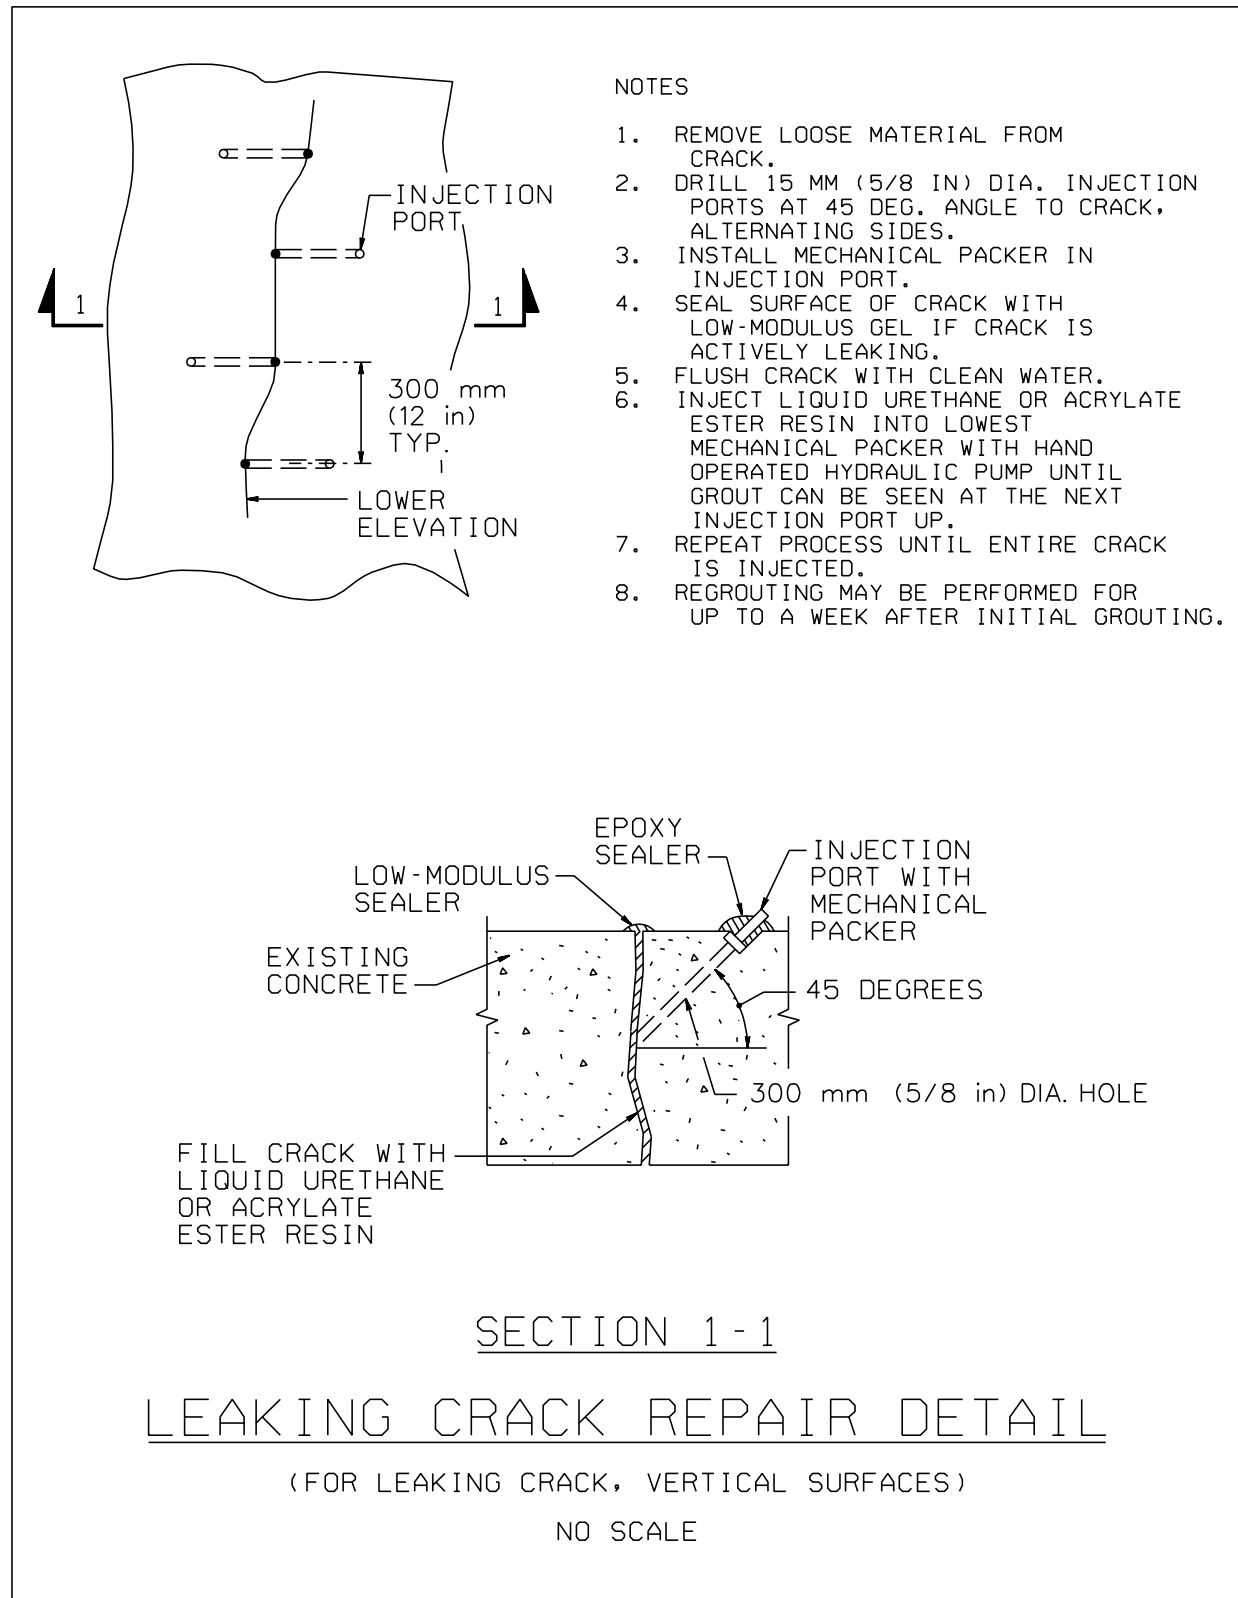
1

1

INJECTION PORT

300 mm (12 in) TYP.

LOWER ELEVATION

NOTES

1. REMOVE LOOSE MATERIAL FROM CRACK.
2. DRILL 15 MM (5/8 IN) DIA. INJECTION PORTS AT 45 DEG. ANGLE TO CRACK, ALTERNATING SIDES.
3. INSTALL MECHANICAL PACKER IN INJECTION PORT.
4. SEAL SURFACE OF CRACK WITH LOW-MODULUS GEL IF CRACK IS ACTIVELY LEAKING.
5. FLUSH CRACK WITH CLEAN WATER.
6. INJECT LIQUID URETHANE OR ACRYLATE ESTER RESIN INTO LOWEST MECHANICAL PACKER WITH HAND OPERATED HYDRAULIC PUMP UNTIL GROUT CAN BE SEEN AT THE NEXT INJECTION PORT UP.
7. REPEAT PROCESS UNTIL ENTIRE CRACK IS INJECTED.
8. REGROUTING MAY BE PERFORMED FOR UP TO A WEEK AFTER INITIAL GROUTING.

EPOXY SEALER

LOW-MODULUS SEALER

INJECTION PORT WITH MECHANICAL PACKER

EXISTING CONCRETE

45 DEGREES

300 mm (5/8 in) DIA. HOLE

FILL CRACK WITH LIQUID URETHANE OR ACRYLATE ESTER RESIN

SECTION 1-1

LEAKING CRACK REPAIR DETAIL

(FOR LEAKING CRACK, VERTICAL SURFACES)

NO SCALE